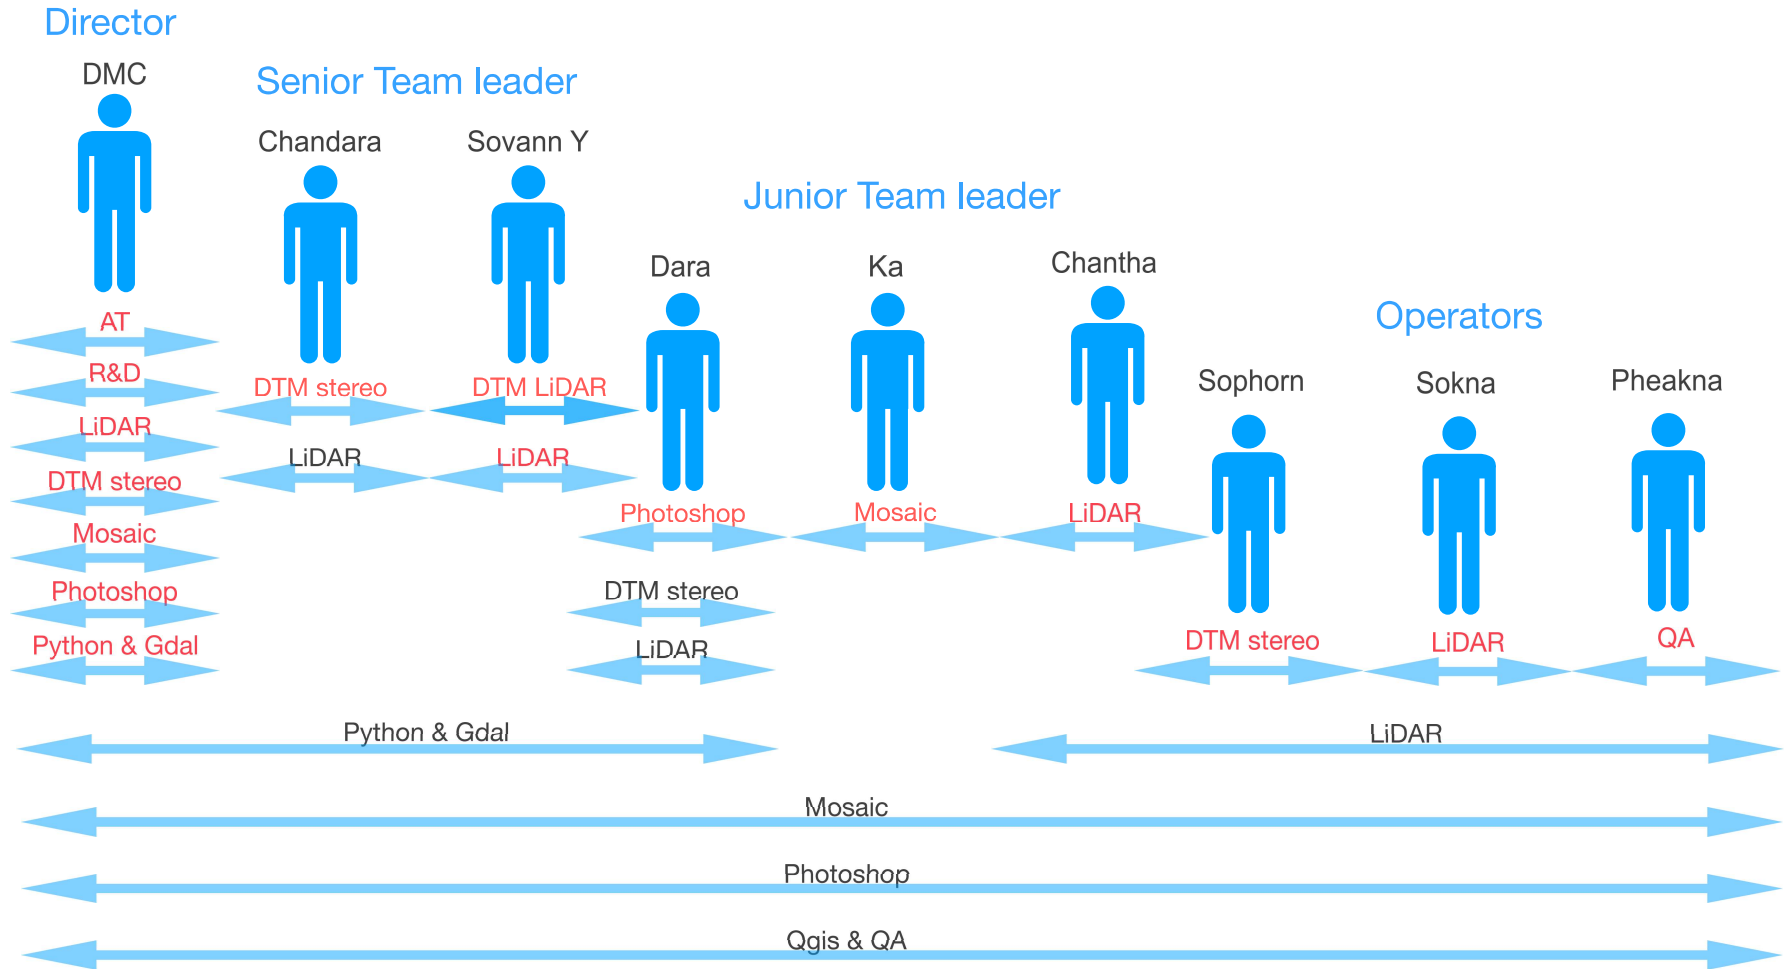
Director

DMC

Senior Team leader

Chandara

Sovann Y

Junior Team leader

Dara

Ka

Chantha

Operators

Sophorn

Sokna

Pheakna

AT

R&D

LiDAR

DTM stereo

Mosaic

Photoshop

Python & Gdal

DTM stereo

LiDAR

DTM LiDAR

LiDAR

Photoshop

DTM stereo

LiDAR

Mosaic

LiDAR

DTM stereo

LiDAR

QA

Python & Gdal

LiDAR

Mosaic

Photoshop

Qgis & QA